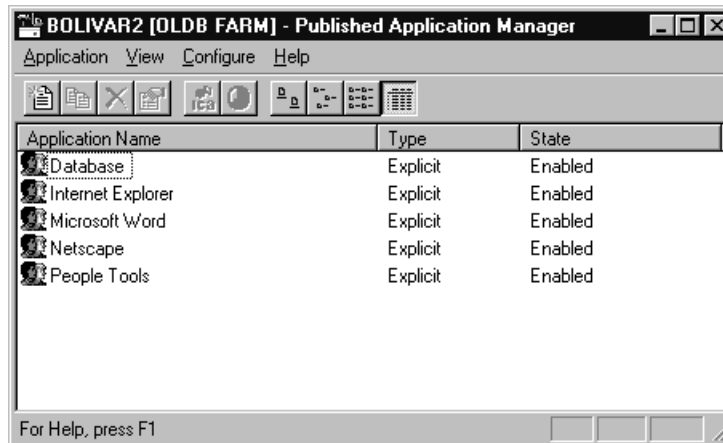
BOLIVAR2 [OLDB FARM] - Published Application Manager

Application View Configure Help

| Application Name | Type | State |
|---|---|---|
| Database | Explicit | Enabled |
| Internet Explorer | Explicit | Enabled |
| Microsoft Word | Explicit | Enabled |
| Netscape | Explicit | Enabled |
| People Tools | Explicit | Enabled |

For Help, press F1